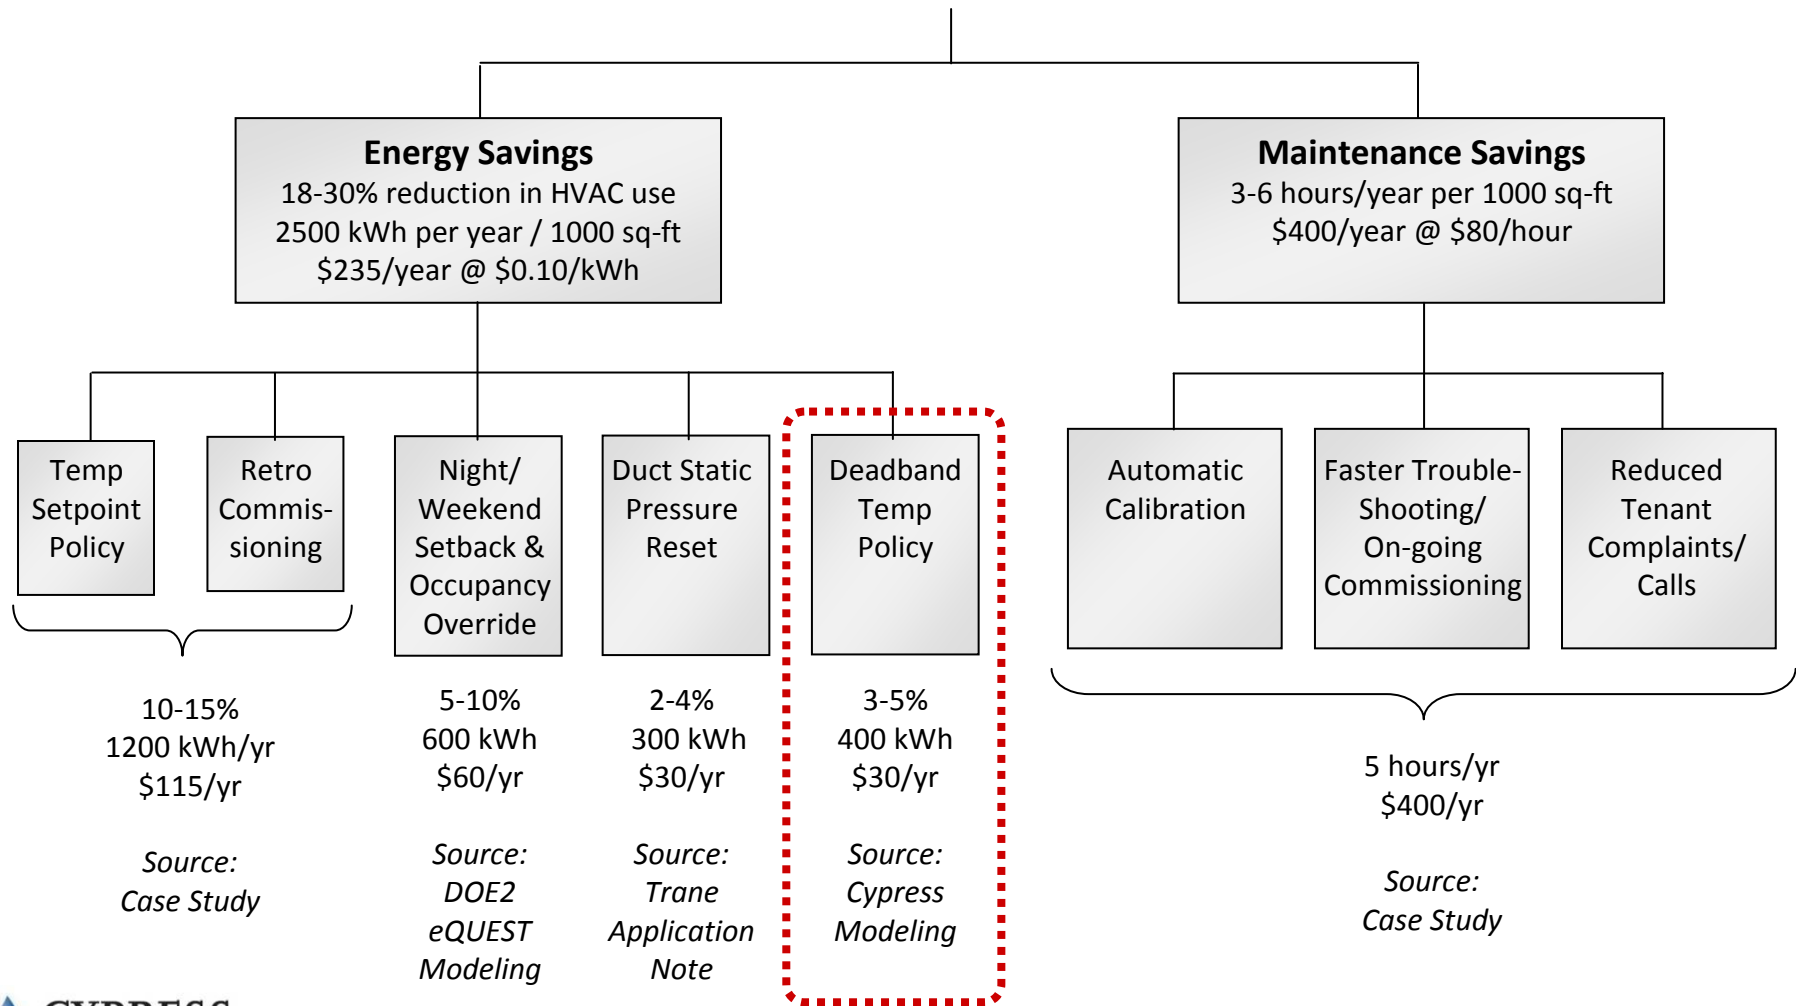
**Energy Savings**
18-30% reduction in HVAC use
2500 kWh per year / 1000 sq-ft
$235/year @ $0.10/kWh

**Maintenance Savings**
3-6 hours/year per 1000 sq-ft
$400/year @ $80/hour

Temp Setpoint Policy

Retro Commissioning

Night/ Weekend Setback & Occupancy Override

Duct Static Pressure Reset

Deadband Temp Policy

Automatic Calibration

Faster Trouble-Shooting/ On-going Commissioning

Reduced Tenant Complaints/ Calls

10-15%
1200 kWh/yr
$115/yr

*Source: Case Study*

5-10%
600 kWh
$60/yr

*Source: DOE2 eQUEST Modeling*

2-4%
300 kWh
$30/yr

*Source: Trane Application Note*

3-5%
400 kWh
$30/yr

*Source: Cypress Modeling*

5 hours/yr
$400/yr

*Source: Case Study*

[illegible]